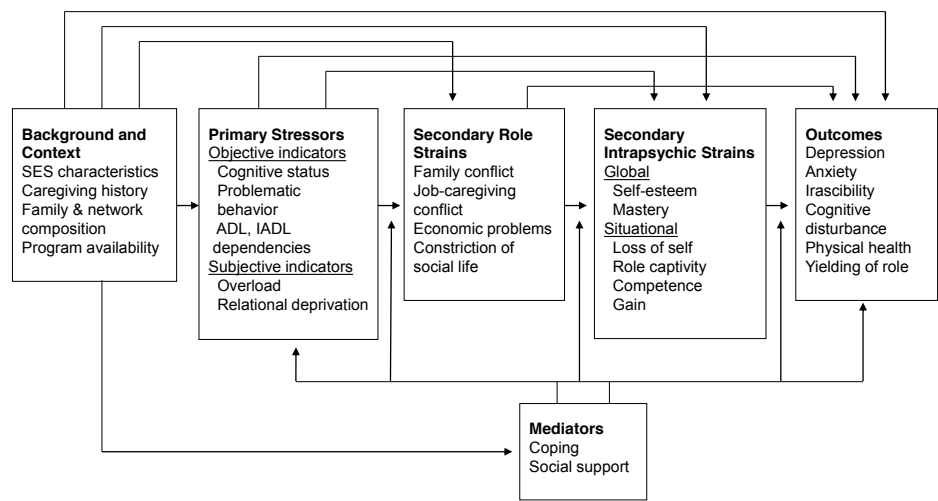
**Background and Context**
SES characteristics
Caregiving history
Family & network composition
Program availability

**Primary Stressors**
Objective indicators
Cognitive status
Problematic behavior
ADL, IADL dependencies
Subjective indicators
Overload
Relational deprivation

**Secondary Role Strains**
Family conflict
Job-caregiving conflict
Economic problems
Constriction of social life

**Secondary Intrapsychic Strains**
Global
Self-esteem
Mastery
Situational
Loss of self
Role captivity
Competence
Gain

**Outcomes**
Depression
Anxiety
Irascibility
Cognitive disturbance
Physical health
Yielding of role

**Mediators**
Coping
Social support